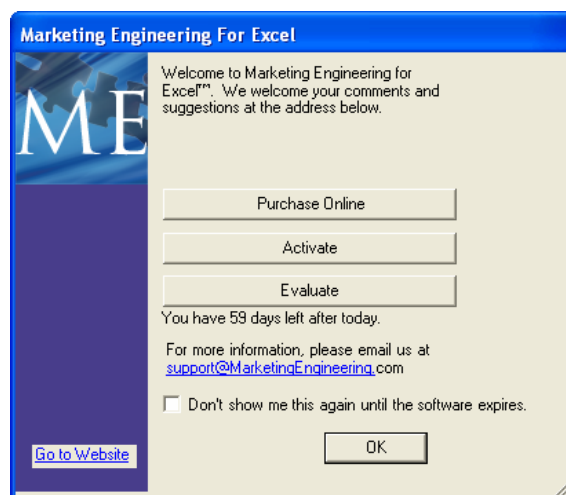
Marketing Engineering For Excel

ME

Welcome to Marketing Engineering for Excel™. We welcome your comments and suggestions at the address below.

Purchase Online

Activate

Evaluate

You have 59 days left after today.

For more information, please email us at support@MarketingEngineering.com

Don't show me this again until the software expires.

Go to Website

OK